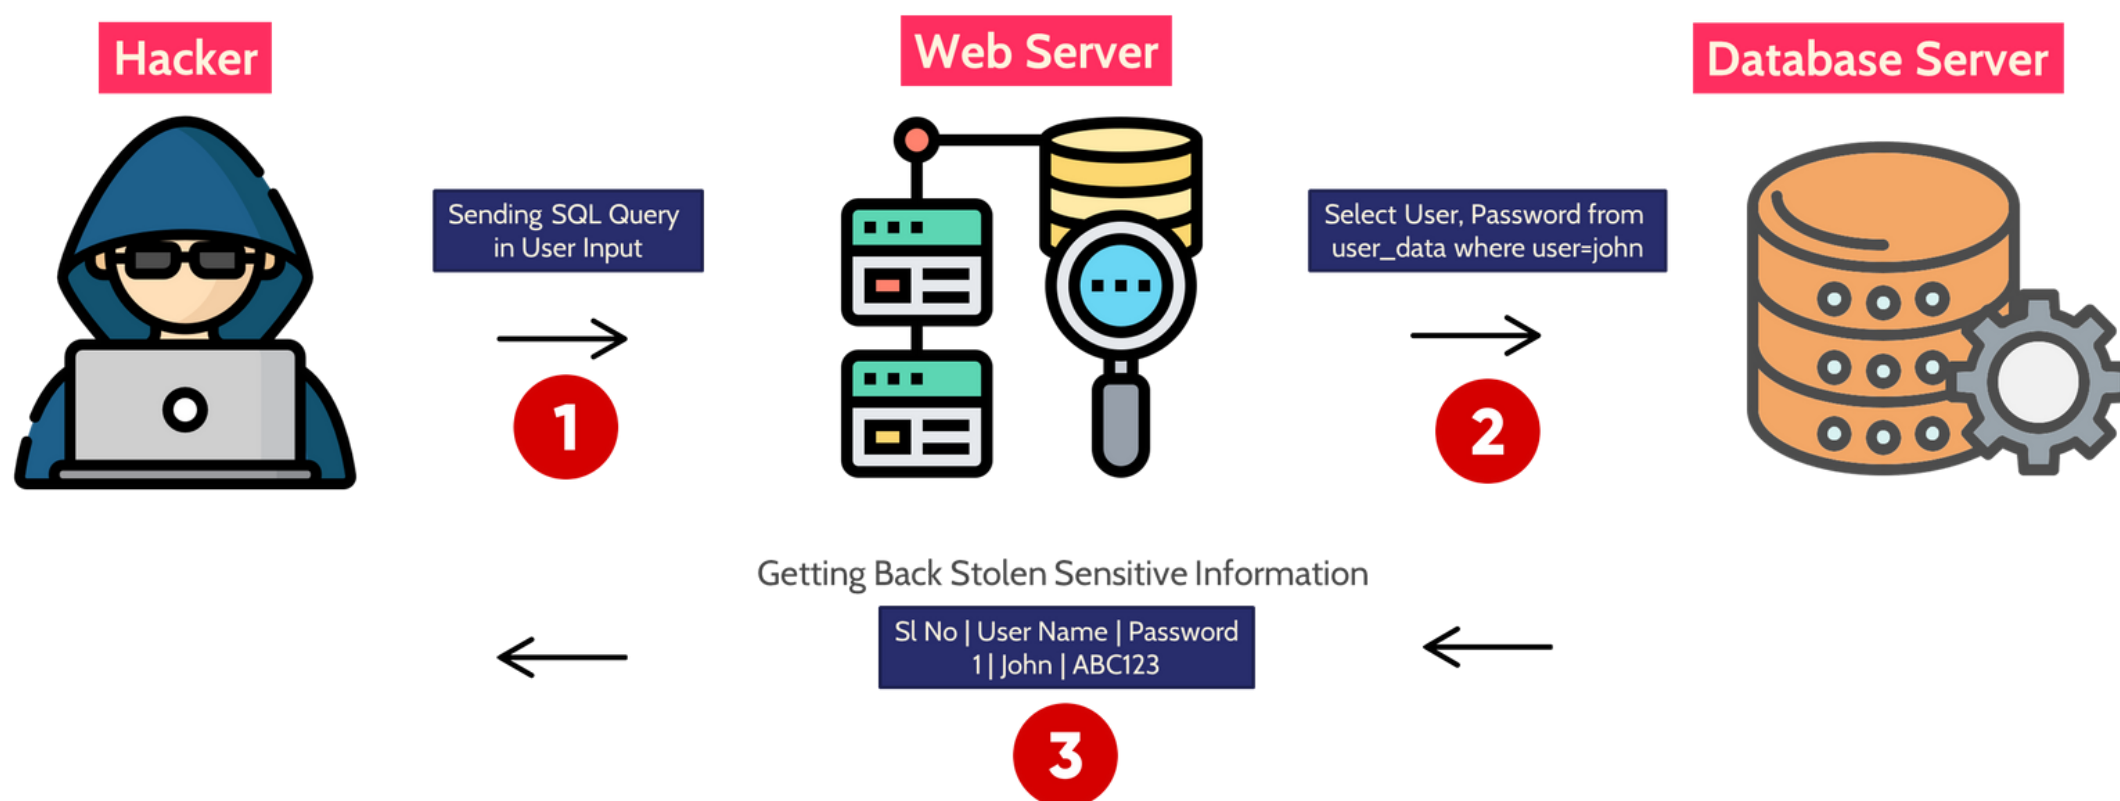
Hacker

Web Server

Database Server

Sending SQL Query in User Input

1

Select User, Password from user_data where user=john

2

Getting Back Stolen Sensitive Information

Sl No | User Name | Password
1 | John | ABC123

3